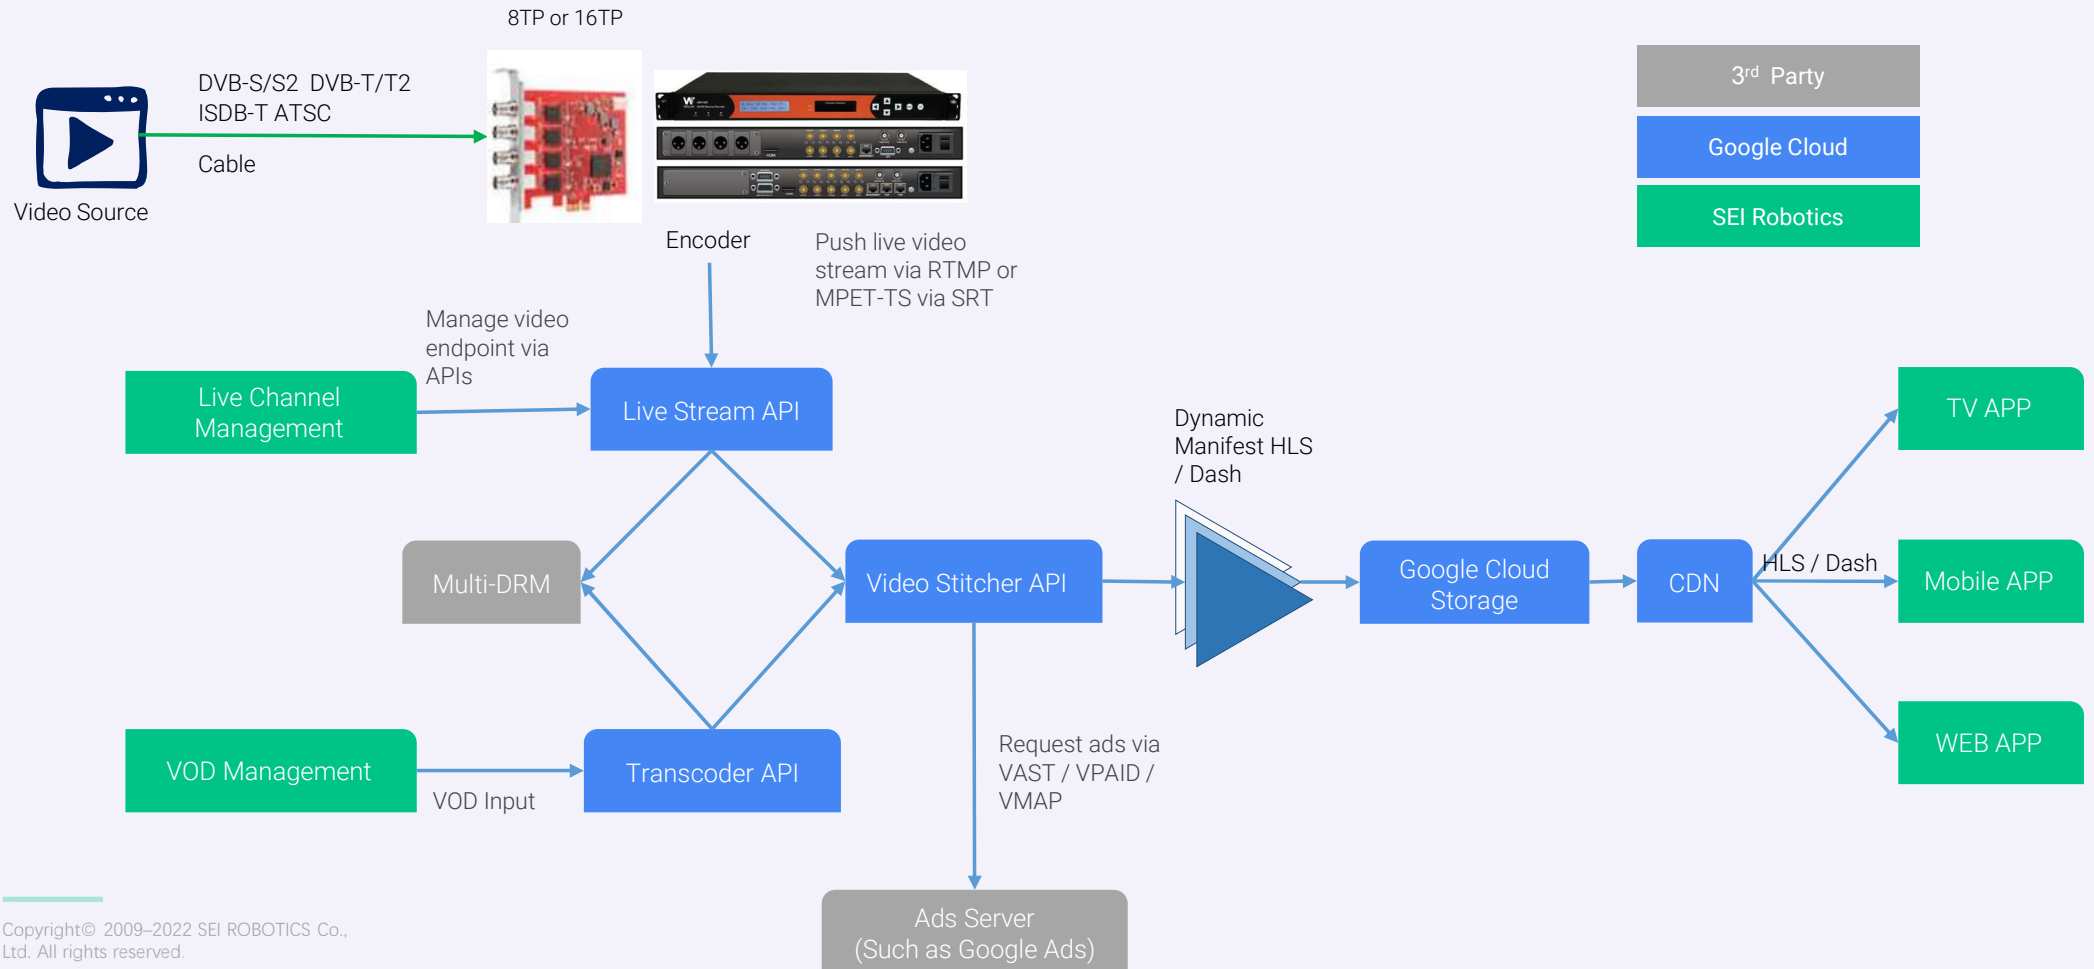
8TP or 16TP

DVB-S/S2 DVB-T/T2
ISDB-T ATSC

Cable

Video Source

Encoder

Push live video stream via RTMP or MPET-TS via SRT

$3^{rd}$ Party

Google Cloud

SEI Robotics

Manage video endpoint via APIs

Live Channel Management

Live Stream API

Dynamic Manifest HLS / Dash

TV APP

Multi-DRM

Video Stitcher API

Google Cloud Storage

CDN

HLS / Dash

Mobile APP

WEB APP

Request ads via VAST / VPAID / VMAP

VOD Management

VOD Input

Transcoder API

Copyright© 2009–2022 SEI ROBOTICS Co., Ltd. All rights reserved.

Ads Server
(Such as Google Ads)